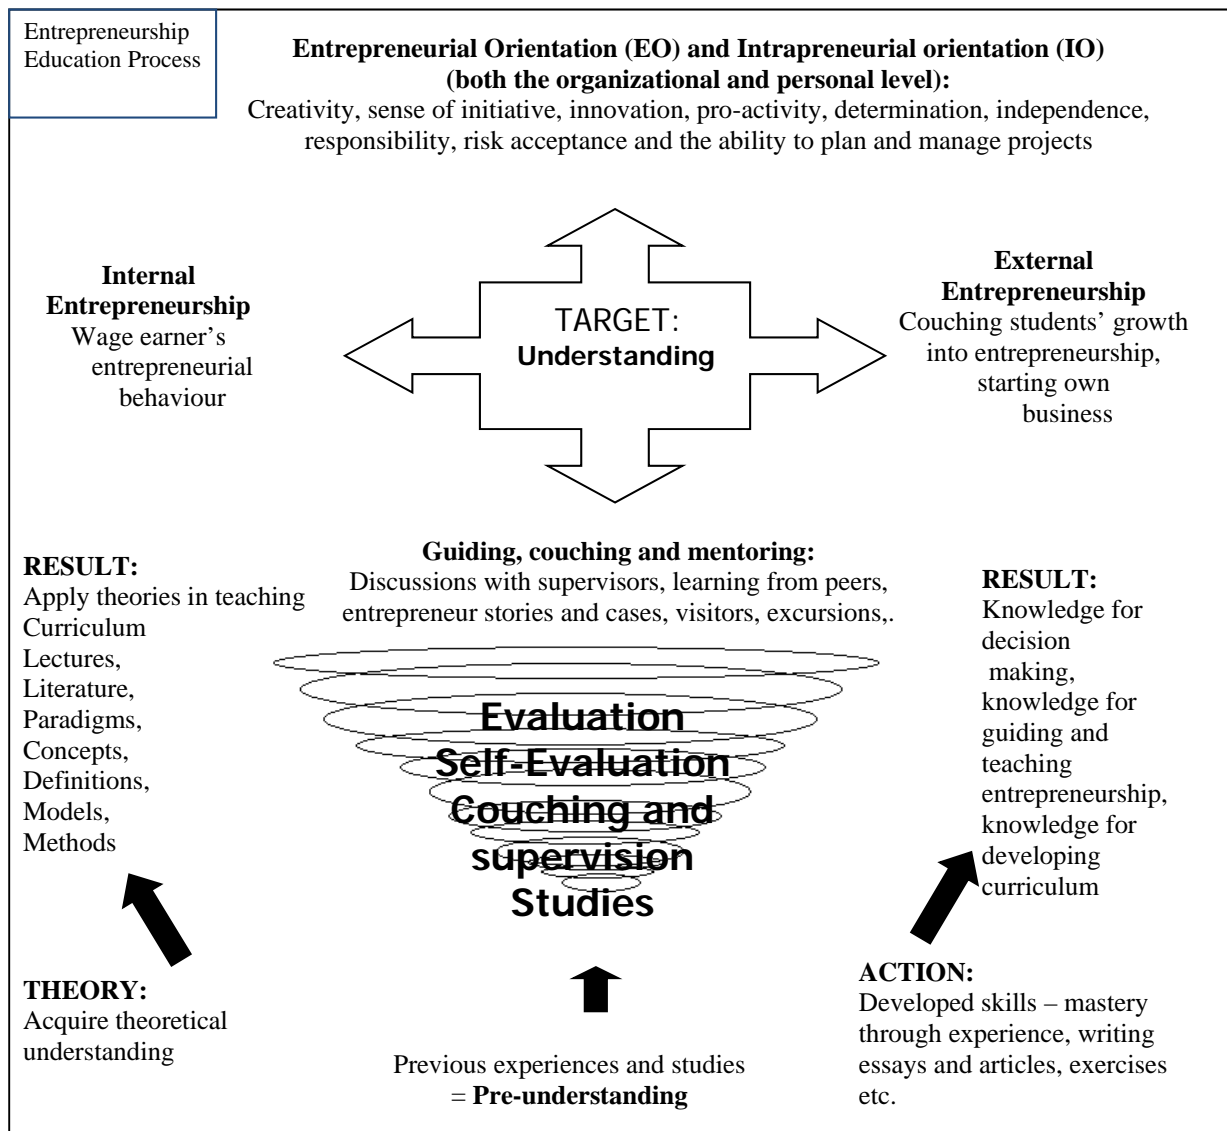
Entrepreneurship Education Process

**Entrepreneurial Orientation (EO) and Intrapreneurial orientation (IO) (both the organizational and personal level):**
Creativity, sense of initiative, innovation, pro-activity, determination, independence, responsibility, risk acceptance and the ability to plan and manage projects

**Internal Entrepreneurship**
Wage earner's entrepreneurial behaviour

TARGET:
**Understanding**

**External Entrepreneurship**
Couching students' growth into entrepreneurship, starting own business

**RESULT:**
Apply theories in teaching
Curriculum
Lectures,
Literature,
Paradigms,
Concepts,
Definitions,
Models,
Methods

**Guiding, couching and mentoring:**
Discussions with supervisors, learning from peers, entrepreneur stories and cases, visitors, excursions,.

**Evaluation**
**Self-Evaluation**
**Couching and supervision**
**Studies**

**RESULT:**
Knowledge for decision making, knowledge for guiding and teaching entrepreneurship, knowledge for developing curriculum

**THEORY:**
Acquire theoretical understanding

Previous experiences and studies = **Pre-understanding**

**ACTION:**
Developed skills – mastery through experience, writing essays and articles, exercises etc.